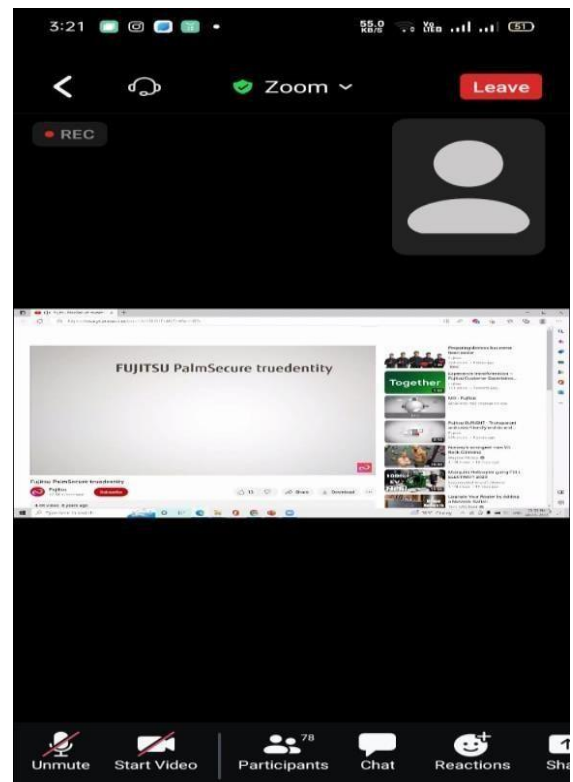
3:21

55.0 KB/S

Zoom

Leave

REC

FUJITSU PalmSecure truedentity

Together

Fujitsu PalmSecure truedentity

Fujitsu

Subscribe

Share

Download

Unmute

Start Video

Participants 78

Chat

Reactions

Sha